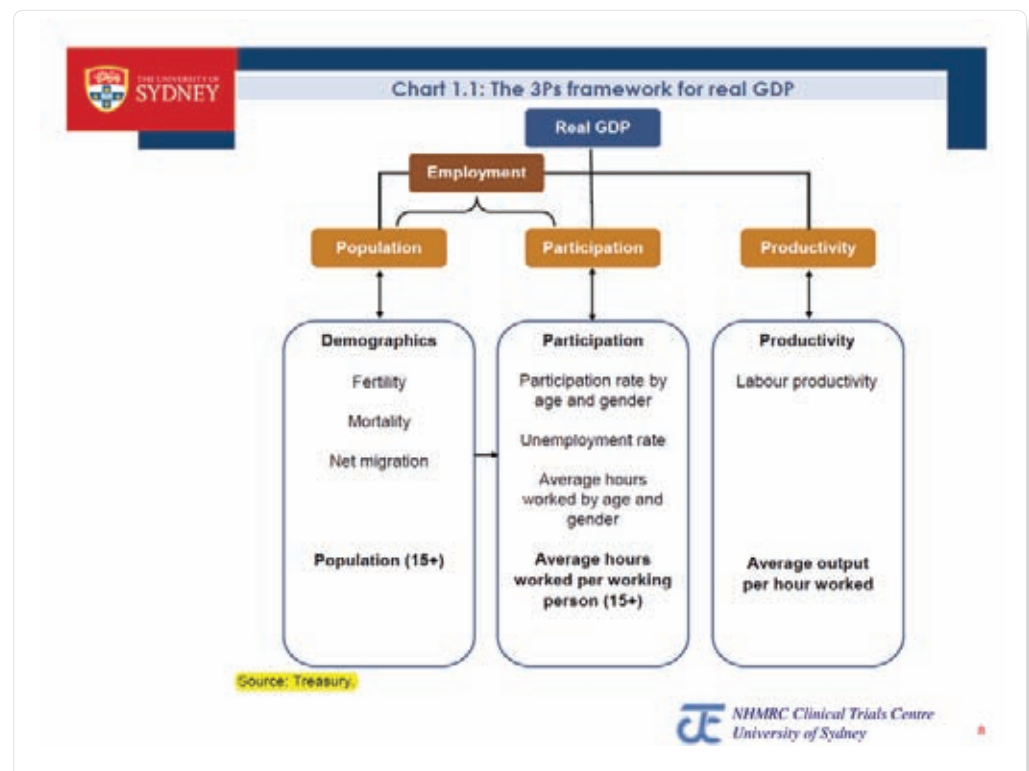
THE UNIVERSITY OF SYDNEY

Chart 1.1: The 3Ps framework for real GDP

Real GDP

Employment

Population

Participation

Productivity

Demographics

Fertility

Mortality

Net migration

Population (15+)

Participation

Participation rate by age and gender

Unemployment rate

Average hours worked by age and gender

Average hours worked per working person (15+)

Productivity

Labour productivity

Average output per hour worked

Source: Treasury.

NHMRC Clinical Trials Centre
University of Sydney

8